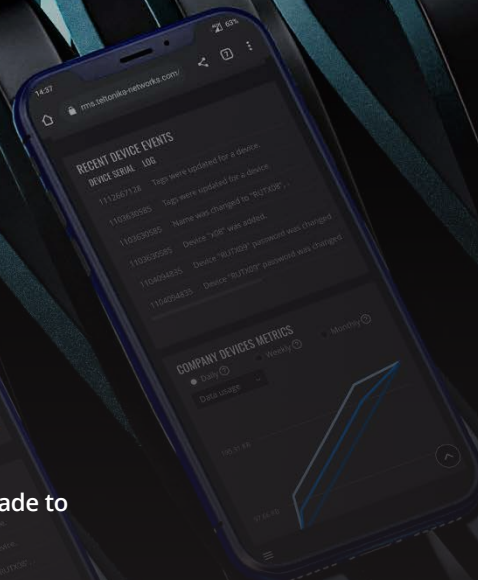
14:37
63%
rms.teltonika-networks.com/
7
RECENT DEVICE EVENTS
DEVICE SERIAL LOG
1112667128 Tags were updated for a device.
1103635585 Tags were updated for a device.
1103639585 Name was changed to "RUT308".
1103630585 Device "x08" was added.
1104044835 Device "RUTX09" password was changed.
1104054435 Device "RUTX09" password was changed.
COMPANY DEVICES METRICS
Daily
Weekly
Monthly
Data usage
ade to